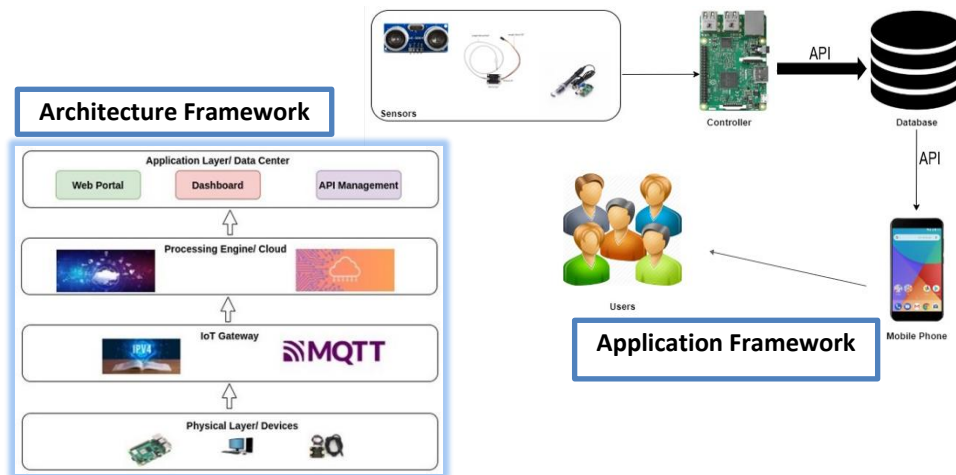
Architecture Framework

Application Layer/ Data Center

Web Portal

Dashboard

API Management

Processing Engine/ Cloud

IoT Gateway

IPV4

MQTT

Physical Layer/ Devices

Sensors

Controller

API

Database

API

Users

Mobile Phone

Application Framework